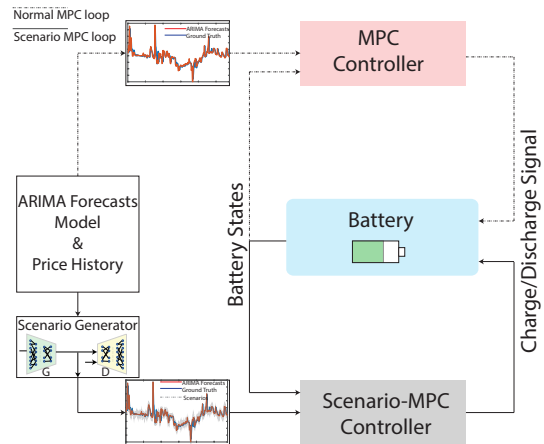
Normal MPC loop

Scenario MPC loop

ARIMA Forecasts
Ground Truth

MPC Controller

Charge/Discharge Signal

Battery States

ARIMA Forecasts Model & Price History

Battery

Scenario Generator

G

D

ARIMA Forecasts
Ground Truth
Scenarios

Scenario-MPC Controller